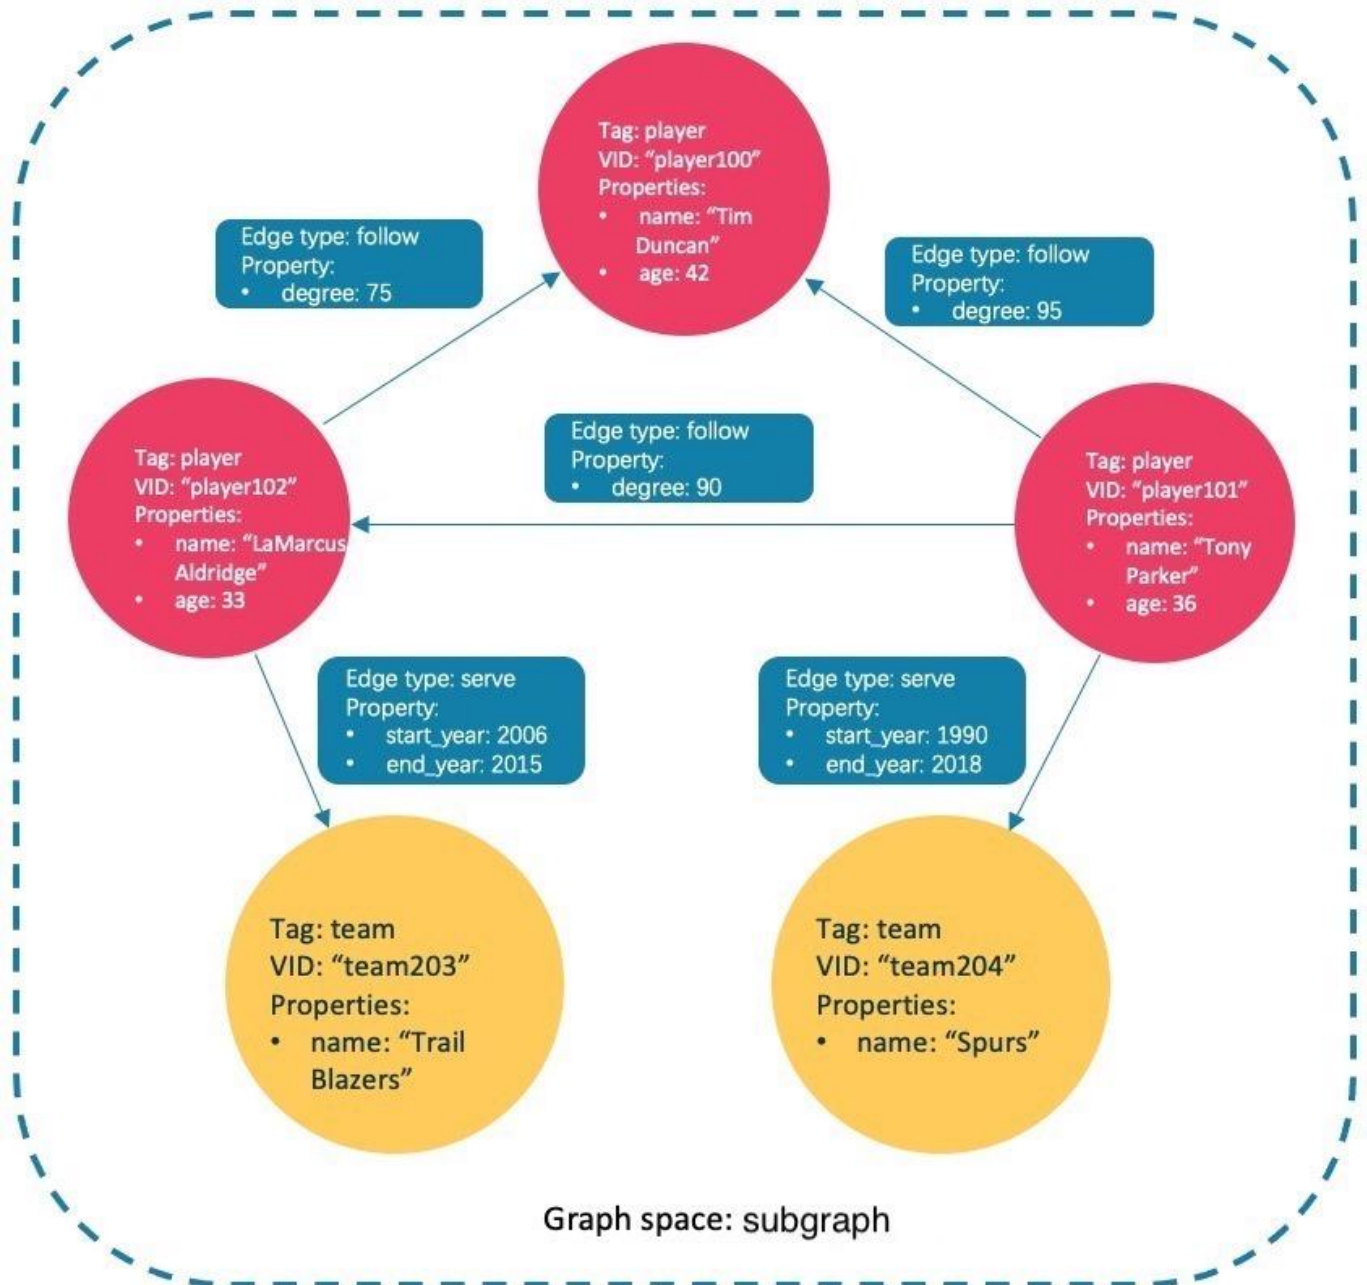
Tag: player
VID: “player100”
Properties:
• name: “Tim Duncan”
• age: 42

Edge type: follow
Property:
• degree: 75

Edge type: follow
Property:
• degree: 95

Tag: player
VID: “player102”
Properties:
• name: “LaMarcus Aldridge”
• age: 33

Edge type: follow
Property:
• degree: 90

Tag: player
VID: “player101”
Properties:
• name: “Tony Parker”
• age: 36

Edge type: serve
Property:
• start_year: 2006
• end_year: 2015

Edge type: serve
Property:
• start_year: 1990
• end_year: 2018

Tag: team
VID: “team203”
Properties:
• name: “Trail Blazers”

Tag: team
VID: “team204”
Properties:
• name: “Spurs”

Graph space: subgraph